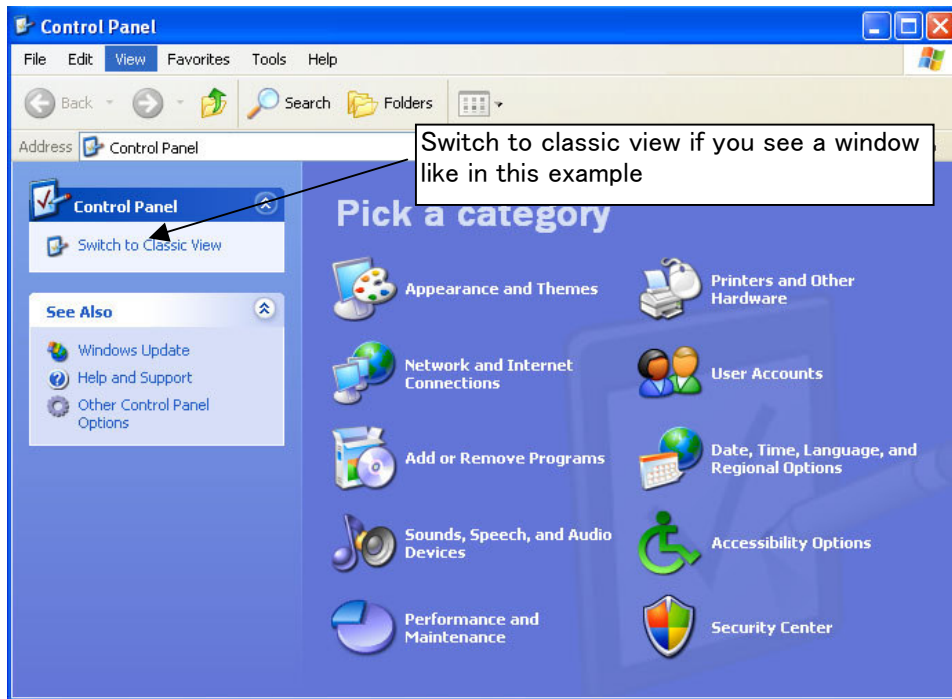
Control Panel

File Edit View Favorites Tools Help

Back Search Folders

Address Control Panel

Switch to classic view if you see a window like in this example

Control Panel

Switch to Classic View

See Also

Windows Update

Help and Support

Other Control Panel Options

Pick a category

Appearance and Themes

Printers and Other Hardware

Network and Internet Connections

User Accounts

Add or Remove Programs

Date, Time, Language, and Regional Options

Sounds, Speech, and Audio Devices

Accessibility Options

Performance and Maintenance

Security Center